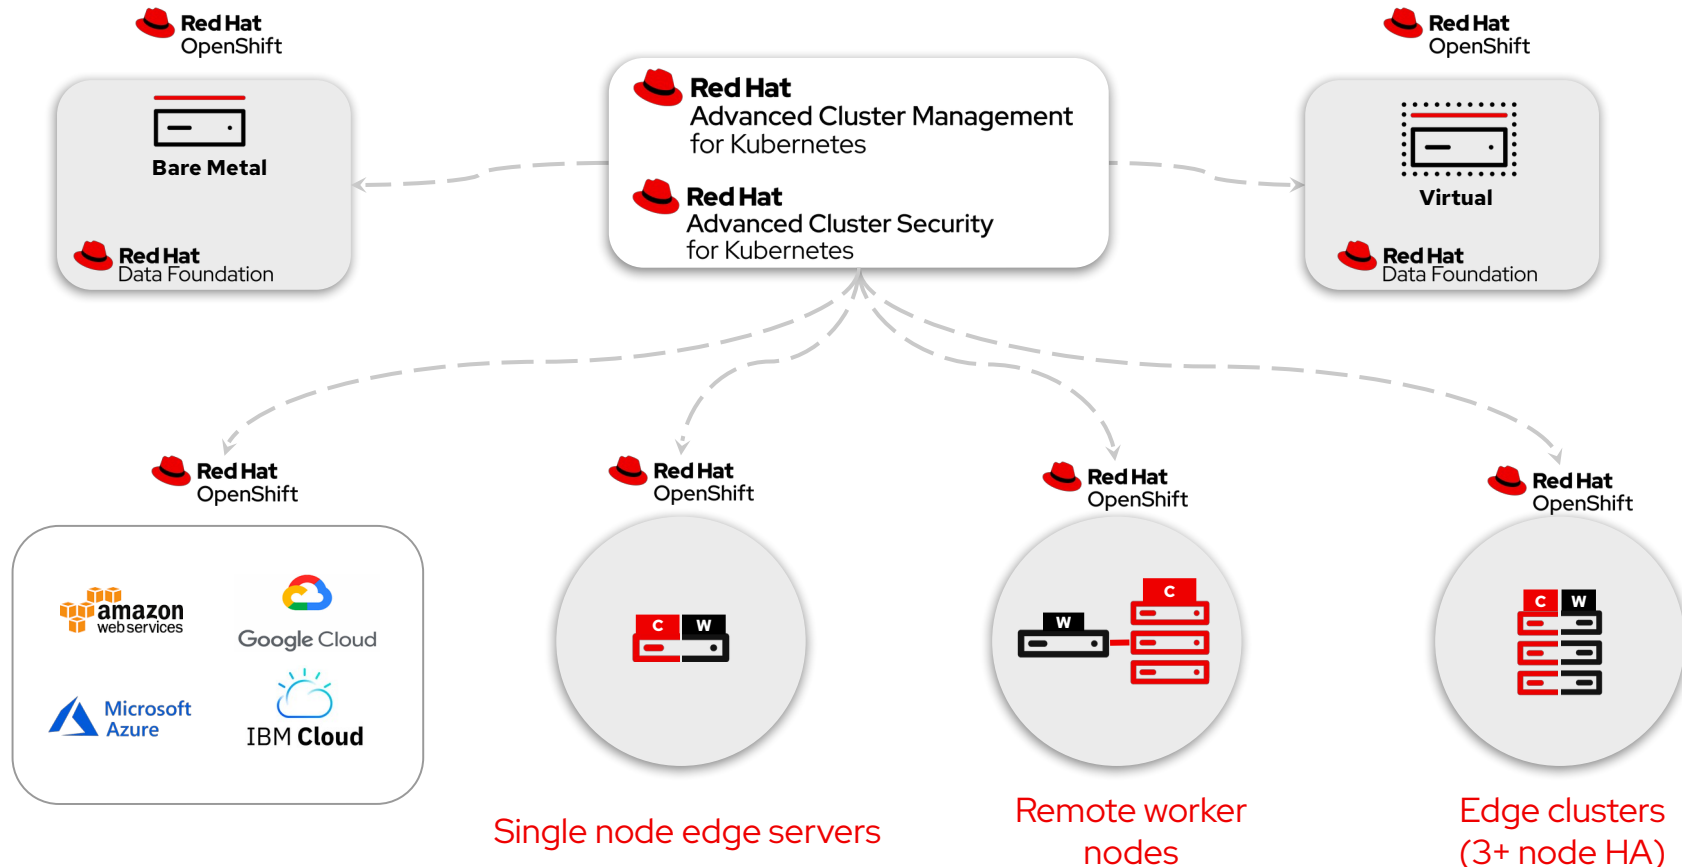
Red Hat
OpenShift

Bare Metal

Red Hat
Data Foundation

Red Hat
Advanced Cluster Management for Kubernetes

Red Hat
Advanced Cluster Security for Kubernetes

Red Hat
OpenShift

Virtual

Red Hat
Data Foundation

Red Hat
OpenShift

amazon web services

Google Cloud

Microsoft Azure

IBM Cloud

Red Hat
OpenShift

C W

Single node edge servers

Red Hat
OpenShift

W C

Remote worker nodes

Red Hat
OpenShift

C W

Edge clusters (3+ node HA)